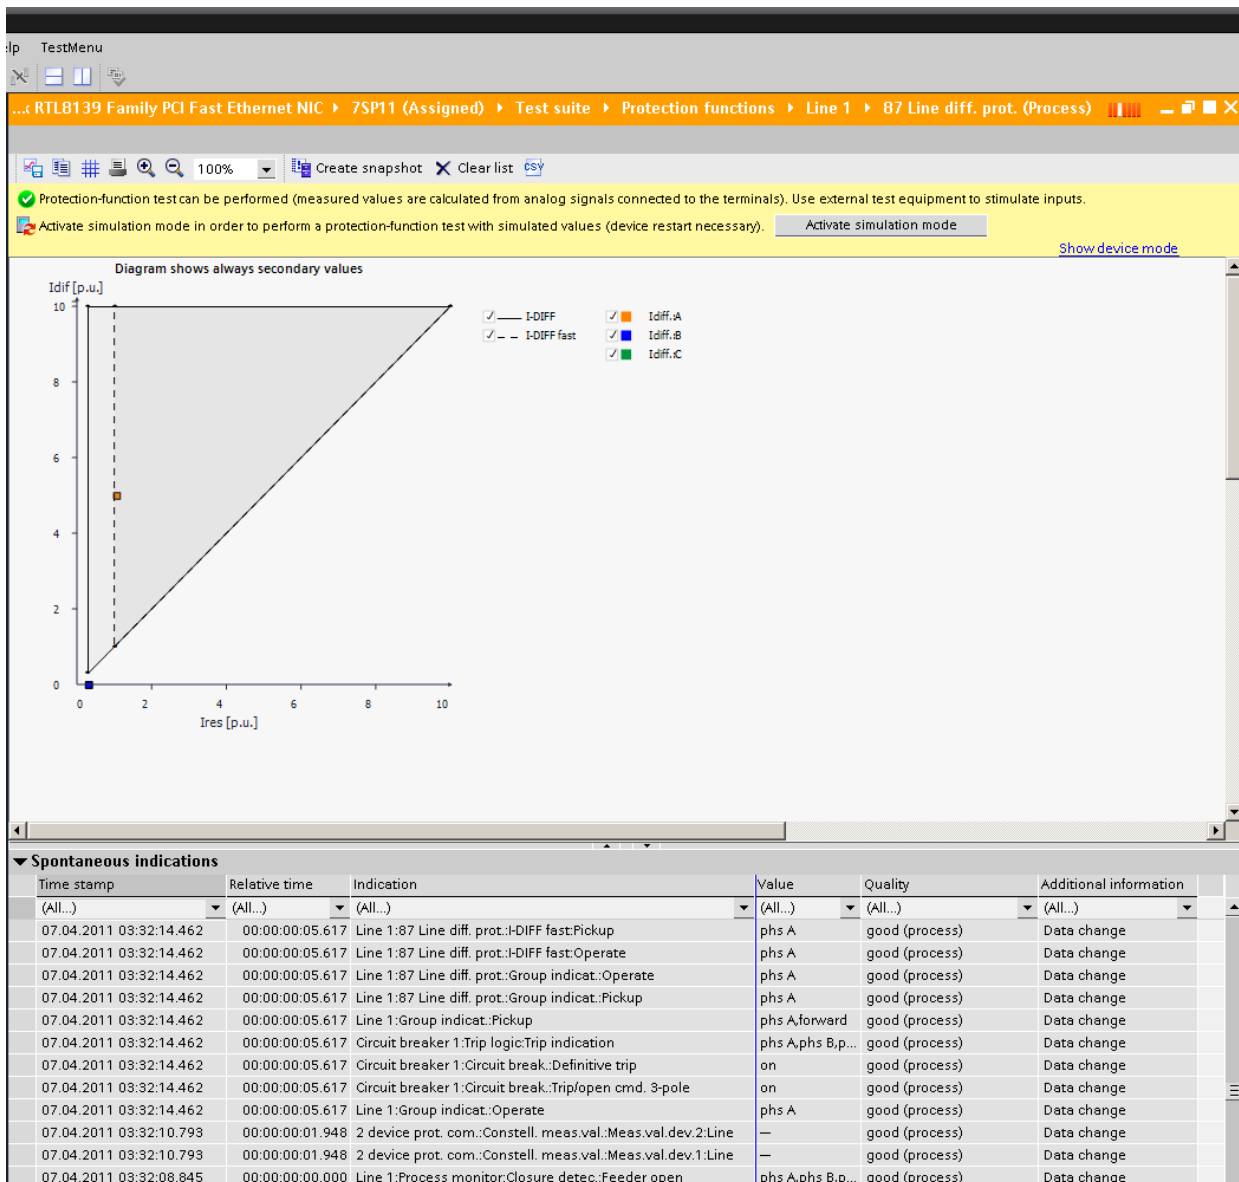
:lp TestMenu

...( RTL8139 Family PCI Fast Ethernet NIC ▸ 7SP11 (Assigned) ▸ Test suite ▸ Protection functions ▸ Line 1 ▸ 87 Line diff. prot. (Process)

100% Create snapshot Clear list

Protection-function test can be performed (measured values are calculated from analog signals connected to the terminals). Use external test equipment to stimulate inputs.

Activate simulation mode in order to perform a protection-function test with simulated values (device restart necessary). Activate simulation mode

Show device mode

Diagram shows always secondary values

Idif [p.u.]

10
8
6
4
2
0

0 2 4 6 8 10

Ires [p.u.]

I-DIFF
I-DIFF fast

Idiff.:A
Idiff.:B
Idiff.:C

Spontaneous indications

| Time stamp | Relative time | Indication | Value | Quality | Additional information |
|---|---|---|---|---|---|
| (All...) | (All...) | (All...) | (All...) | (All...) | (All...) |
| 07.04.2011 03:32:14.462 | 00:00:00:05.617 | Line 1:87 Line diff. prot.:I-DIFF fast:Pickup | phs A | good (process) | Data change |
| 07.04.2011 03:32:14.462 | 00:00:00:05.617 | Line 1:87 Line diff. prot.:I-DIFF fast:Operate | phs A | good (process) | Data change |
| 07.04.2011 03:32:14.462 | 00:00:00:05.617 | Line 1:87 Line diff. prot.:Group indicat.:Operate | phs A | good (process) | Data change |
| 07.04.2011 03:32:14.462 | 00:00:00:05.617 | Line 1:87 Line diff. prot.:Group indicat.:Pickup | phs A | good (process) | Data change |
| 07.04.2011 03:32:14.462 | 00:00:00:05.617 | Line 1:Group indicat.:Pickup | phs A,forward | good (process) | Data change |
| 07.04.2011 03:32:14.462 | 00:00:00:05.617 | Circuit breaker 1:Trip logic:Trip indication | phs A,phs B,p... | good (process) | Data change |
| 07.04.2011 03:32:14.462 | 00:00:00:05.617 | Circuit breaker 1:Circuit break.:Definitive trip | on | good (process) | Data change |
| 07.04.2011 03:32:14.462 | 00:00:00:05.617 | Circuit breaker 1:Circuit break.:Trip/open cmd. 3-pole | on | good (process) | Data change |
| 07.04.2011 03:32:14.462 | 00:00:00:05.617 | Line 1:Group indicat.:Operate | phs A | good (process) | Data change |
| 07.04.2011 03:32:10.793 | 00:00:00:01.948 | 2 device prot. com.:Constell. meas.val.:Meas.val.dev.2:Line | — | good (process) | Data change |
| 07.04.2011 03:32:10.793 | 00:00:00:01.948 | 2 device prot. com.:Constell. meas.val.:Meas.val.dev.1:Line | — | good (process) | Data change |
| 07.04.2011 03:32:08.845 | 00:00:00:00.000 | Line 1:Process monitor:Closure detec.:Feeder open | phs A,phs B,p... | good (process) | Data change |